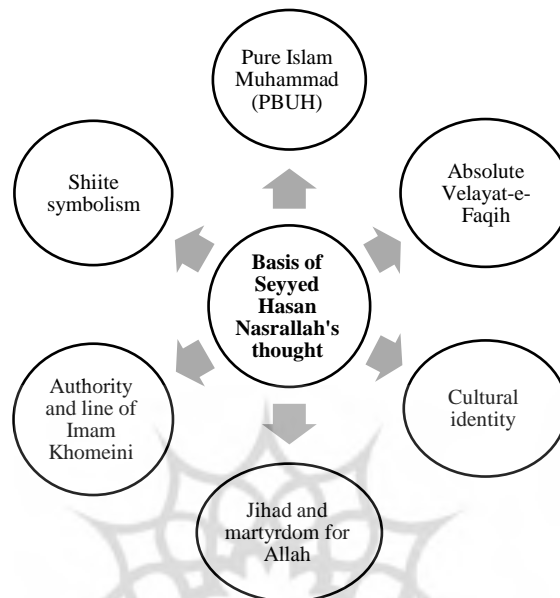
Pure Islam Muhammad (PBUH)

Absolute Velayat-e-Faqih

Cultural identity

Jihad and martyrdom for Allah

Authority and line of Imam Khomeini

Shiite symbolism

**Basis of Seyyed Hasan Nasrallah's thought**